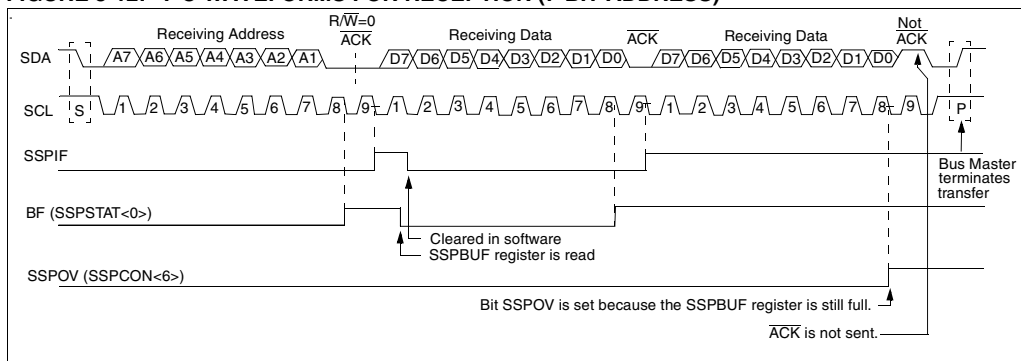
Receiving Address

$R/\overline{W}=0$
$\overline{ACK}$

Receiving Data

$\overline{ACK}$

Receiving Data

Not
$\overline{ACK}$

SDA
A7 A6 A5 A4 A3 A2 A1
D7 D6 D5 D4 D3 D2 D1 D0
D7 D6 D5 D4 D3 D2 D1 D0

SCL
S 1 2 3 4 5 6 7 8 9 1 2 3 4 5 6 7 8 9 1 2 3 4 5 6 7 8 9 P

SSPIF

Bus Master terminates transfer

BF (SSPSTAT<0>)

Cleared in software
SSPBUF register is read

SSPOV (SSPCON<6>)

Bit SSPOV is set because the SSPBUF register is still full.

$\overline{ACK}$ is not sent.